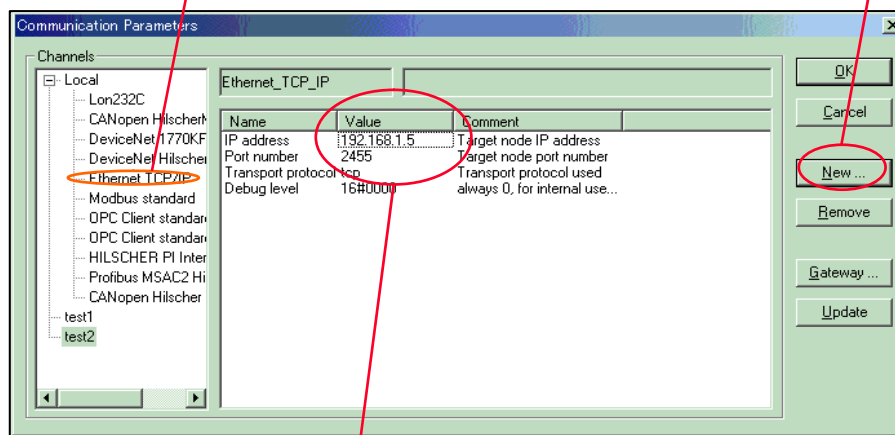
Communication Parameters

Channels

Local
Lon232C
CANopen Hilscher
DeviceNet 1770KF
DeviceNet Hilscher
Ethernet TCP/IP
Modbus standard
OPC Client standard
OPC Client standard
HILSCHER PI Inter
Profibus MSAC2 Hi
CANopen Hilscher
test1
test2

Ethernet_TCP_IP

| Name | Value | Comment |
|---|---|---|
| IP address | 192.168.1.5 | Target node IP address |
| Port number | 2455 | Target node port number |
| Transport protocol | tcp | Transport protocol used |
| Debug level | 16#0000 | always 0, for internal use... |

OK
Cancel
New ...
Remove
Gateway ...
Update